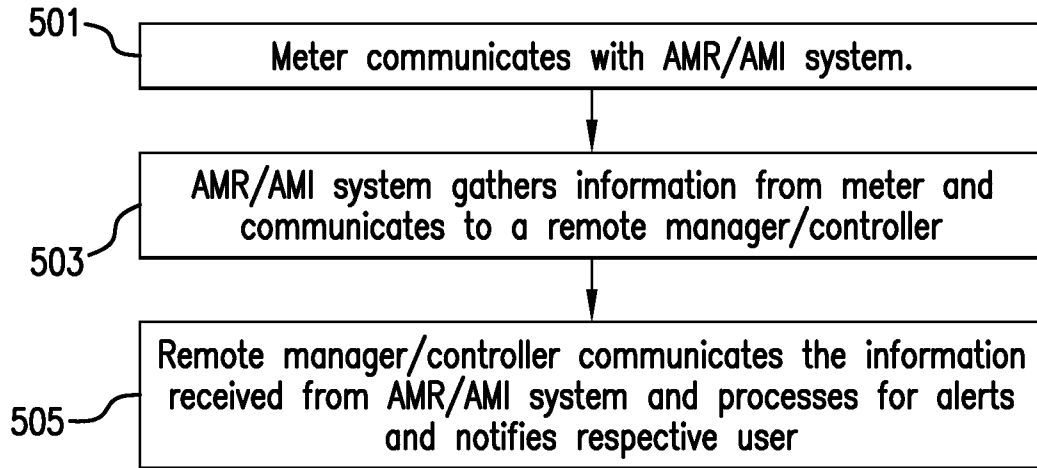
501

Meter communicates with AMR/AMI system.

AMR/AMI system gathers information from meter and communicates to a remote manager/controller

503

Remote manager/controller communicates the information received from AMR/AMI system and processes for alerts and notifies respective user

505